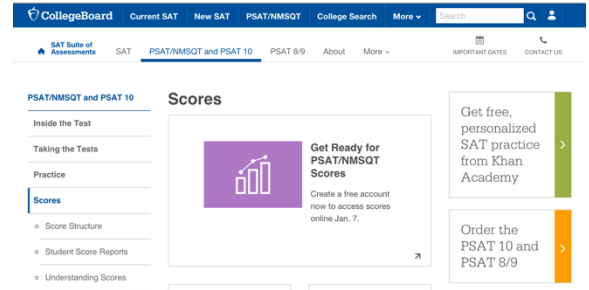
CollegeBoard Current SAT New SAT PSAT/NMSQT College Search More Search

SAT Suite of Assessments SAT PSAT/NMSQT and PSAT 10 PSAT 8/9 About More IMPORTANT DATES CONTACT US

PSAT/NMSQT and PSAT 10
Inside the Test
Taking the Tests
Practice
Scores
Score Structure
Student Score Reports
Understanding Scores

Scores

Get Ready for PSAT/NMSQT Scores

Create a free account now to access scores online Jan. 7.

Get free, personalized SAT practice from Khan Academy

Order the PSAT 10 and PSAT 8/9